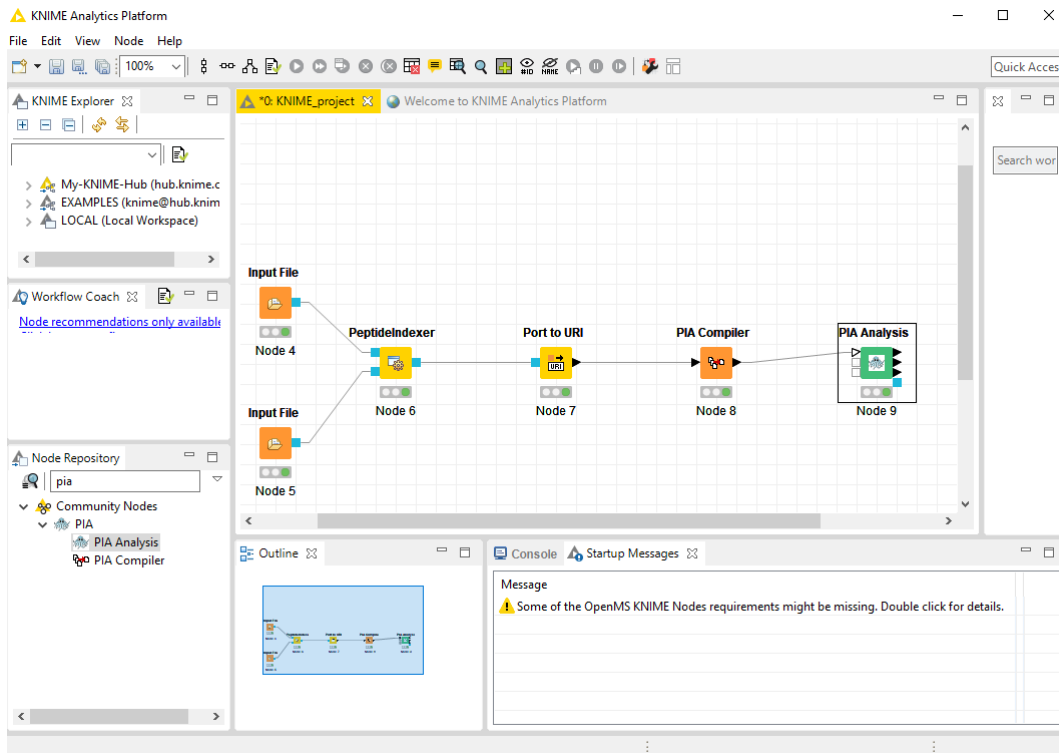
KNIME Analytics Platform

File Edit View Node Help

100%

Quick Acces

KNIME Explorer

My-KNIME-Hub (hub.knime.c
EXAMPLES (knime@hub.knim
LOCAL (Local Workspace)

Workflow Coach

Node recommendations only available

Node Repository

pia

Community Nodes
PIA
PIA Analysis
PIA Compiler

*0: KNIME_project

Welcome to KNIME Analytics Platform

Input File
Node 4

Input File
Node 5

PeptideIndexer
Node 6

Port to URI
Node 7

PIA Compiler
Node 8

PIA Analysis
Node 9

Search wor

Outline

Console

Startup Messages

Message

Some of the OpenMS KNIME Nodes requirements might be missing. Double click for details.